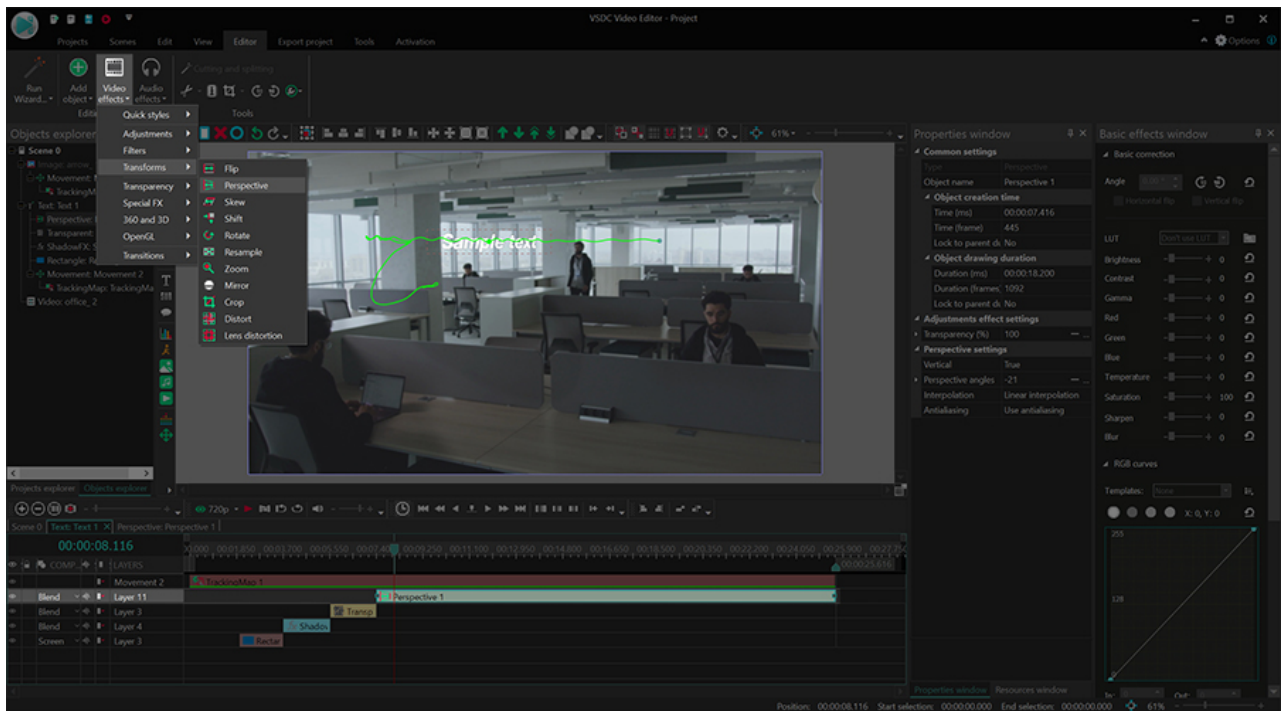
VSDC Video Editor - Project

Projects Scenes Edit View Editor Export project Tools Activation

Options

Run Wizard... Add object Video effects Audio effects

Editing Tools

Cutting and splitting

Objects explorer

Quick styles
Adjustments
Filters
Transforms
Transparency
Special FX
360 and 3D
OpenGL
Transitions

Flip
Perspective
Skew
Shift
Rotate
Resample
Zoom
Mirror
Crop
Distort
Lens distortion

Scene 0
Movement
TrackingMa
Text: Text 1
Perspective
Transparent
ShadowFX
Rectangle
Movement: Movement 2
TrackingMap: TrackingMa
Video: office_2

Sample text

Projects explorer Objects explorer

720p

61%

Properties window

Common settings
Type Perspective
Object name Perspective 1
Object creation time
Time (ms) 00:00:07.416
Time (frame) 445
Lock to parent d: No
Object drawing duration
Duration (ms) 00:00:18.200
Duration (frames) 1092
Lock to parent d: No
Adjustments effect settings
Transparency (%) 100
Perspective settings
Vertical True
Perspective angles -21
Interpolation Linear interpolation
Antialiasing Use antialiasing

Properties window Resources window

Basic effects window

Basic correction
Angle 0.00
Horizontal flip Vertical flip
LUT Don't use LUT
Brightness 0
Contrast 0
Gamma 0
Red 0
Green 0
Blue 0
Temperature 0
Saturation 100
Sharpen 0
Blur 0
RGB curves
Templates: None
X: 0, Y: 0
255
128
In: Out:

Scene 0 Text: Text 1 Perspective: Perspective 1

00:00:08.116

COMP... LAYERS

Movement 2 TrackingMap 1
Blend Layer 11 Perspective 1
Blend Layer 3 Transp
Blend Layer 4 Shadov
Screen Layer 3 Rectan

00:00:25.616

Position: 00:00:08.116 Start selection: 00:00:00.000 End selection: 00:00:00.000 61%